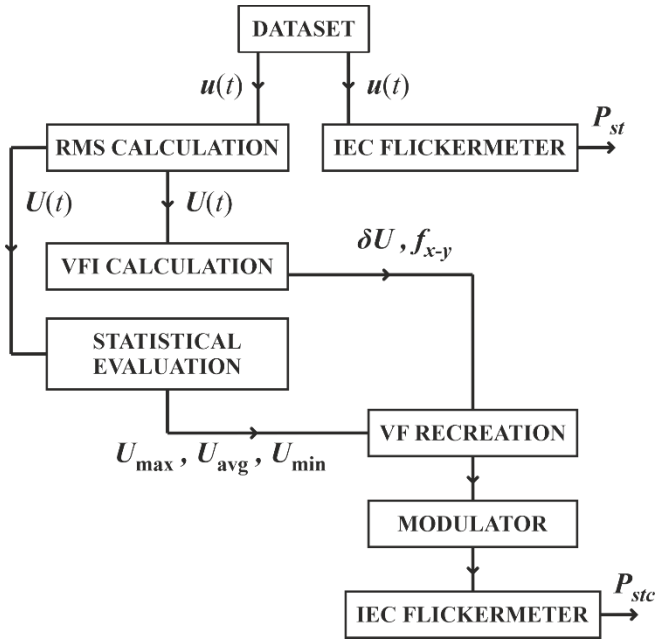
DATASET

$u(t)$

$u(t)$

RMS CALCULATION

IEC FLICKERMETER

$P_{st}$

$U(t)$

$U(t)$

VFI CALCULATION

$\delta U$ , $f_{x\text{-}y}$

STATISTICAL EVALUATION

$U_{\max}$ , $U_{\text{avg}}$ , $U_{\min}$

VF RECREATION

MODULATOR

IEC FLICKERMETER

$P_{stc}$